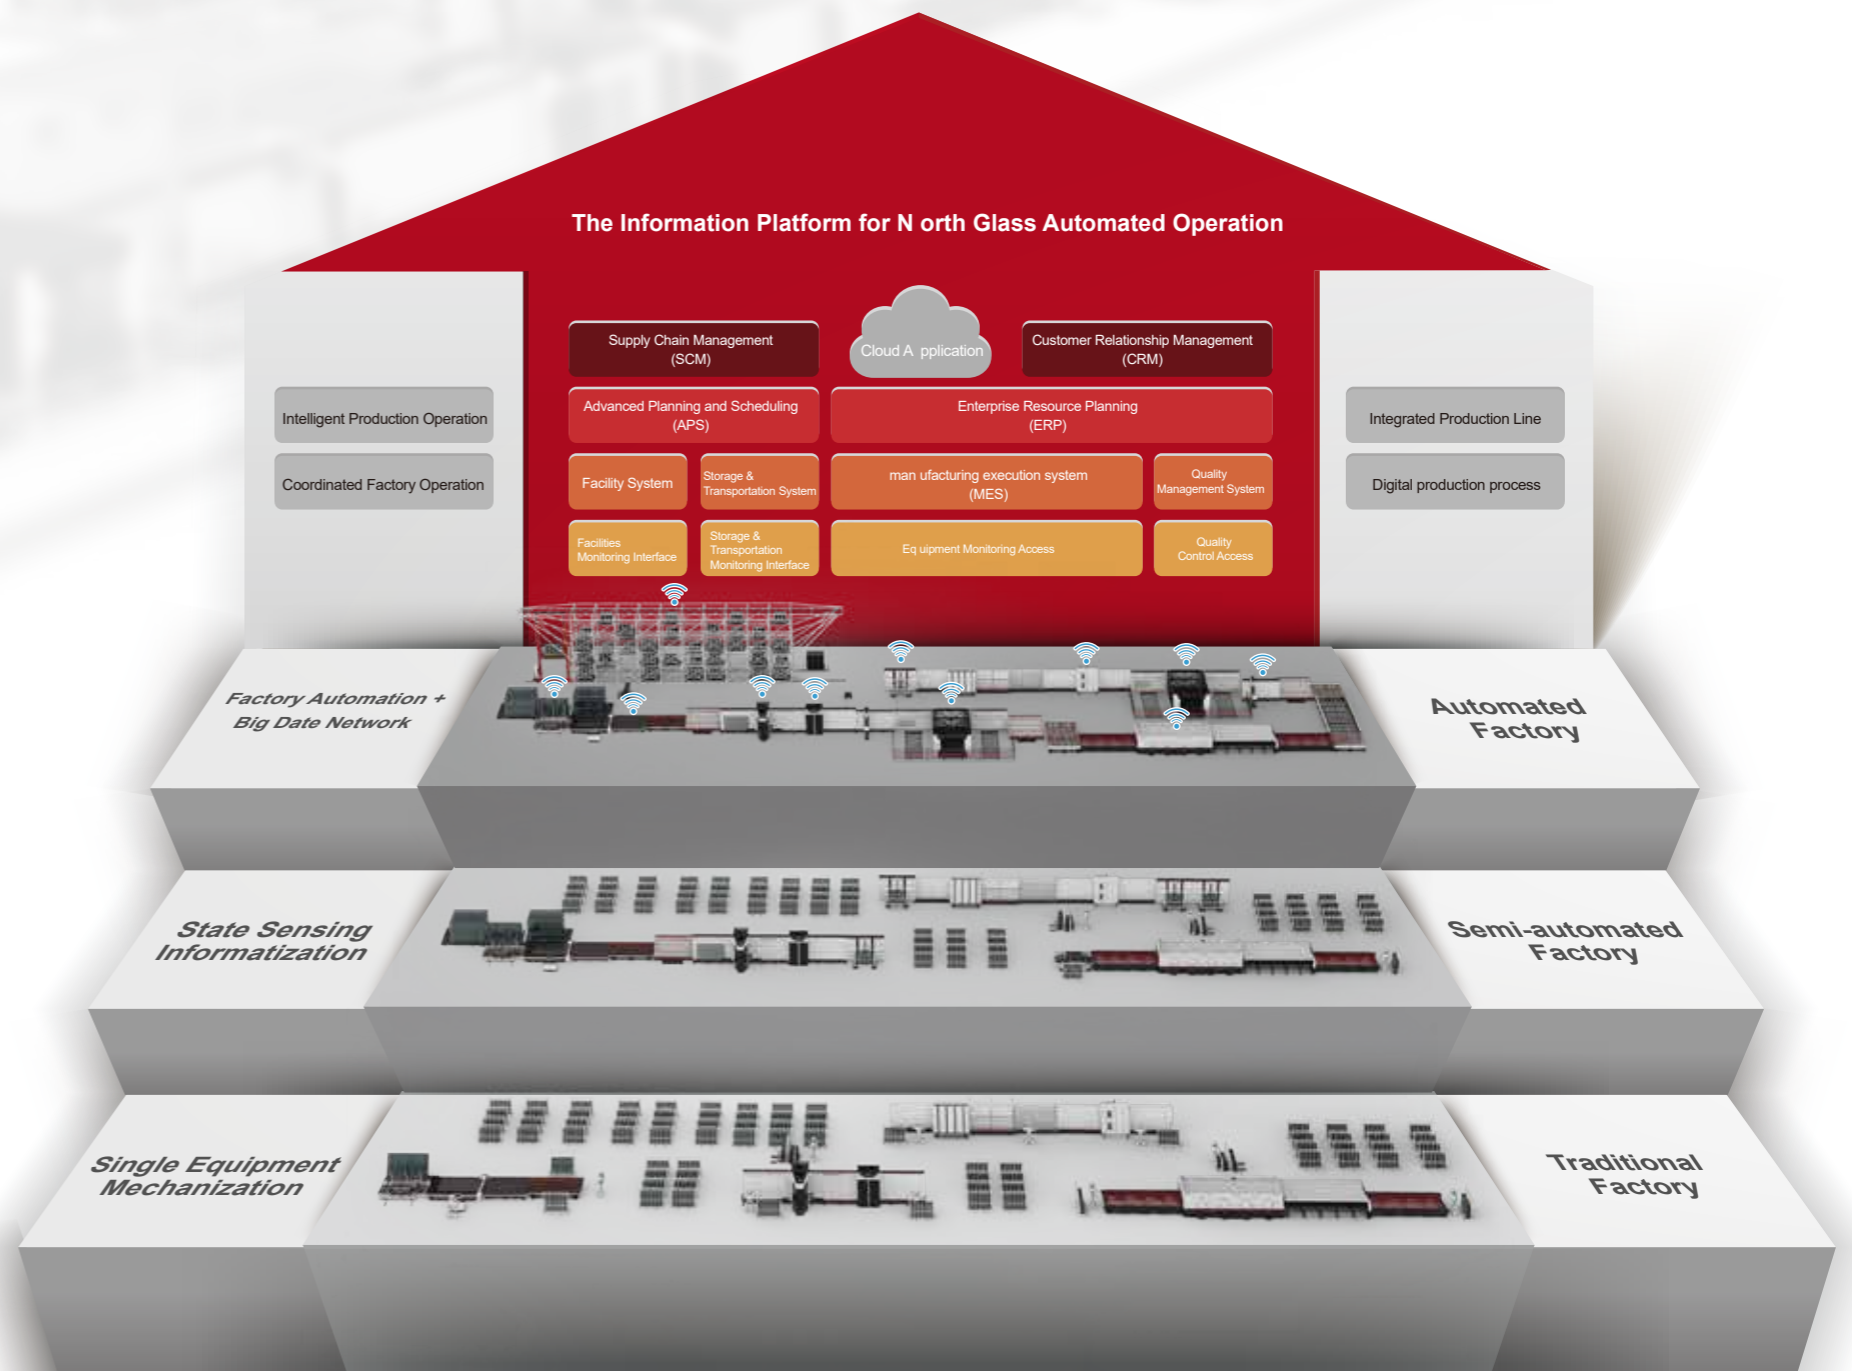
The Information Platform for N orth Glass Automated Operation

Intelligent Production Operation

Coordinated Factory Operation

Supply Chain Management (SCM)

Cloud A pplication

Customer Relationship Management (CRM)

Advanced Planning and Scheduling (APS)

Enterprise Resource Planning (ERP)

Facility System

Storage & Transportation System

man ufacturing execution system (MES)

Quality Management System

Facilities Monitoring Interface

Storage & Transportation Monitoring Interface

Eq uipment Monitoring Access

Quality Control Access

Integrated Production Line

Digital production process

Factory Automation + Big Date Network

Automated Factory

State Sensing Informatization

Semi-automated Factory

Single Equipment Mechanization

Traditional Factory